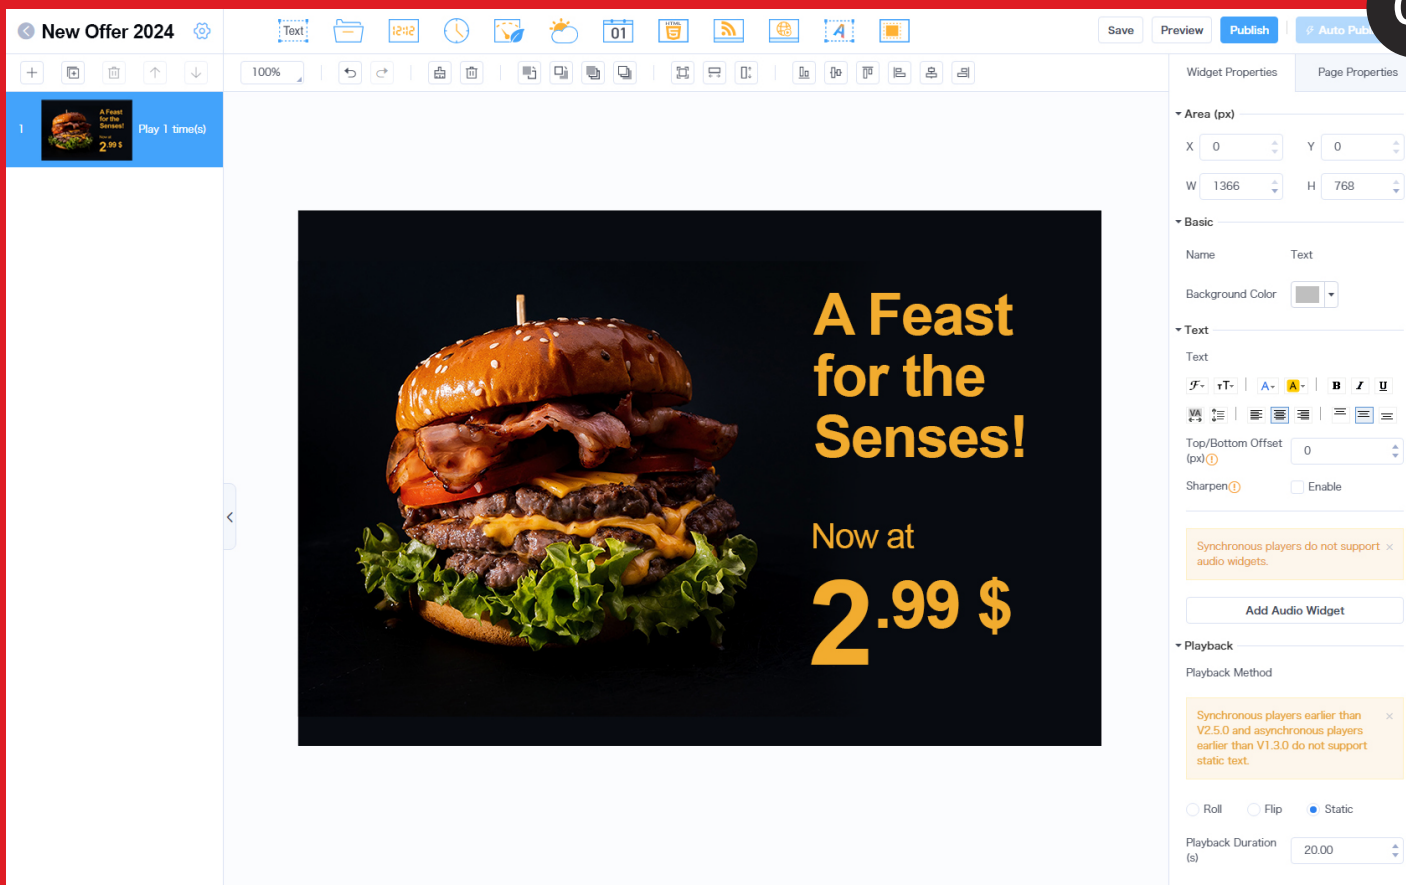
New Offer 2024

Text

12:12

01

HTML

Save Preview Publish Auto Pub

100%

Widget Properties Page Properties

1 A Feast for the Senses! Now at 2.99 $ Play 1 time(s)

A Feast for the Senses!

Now at

2.99 $

Area (px)

X 0 Y 0

W 1366 H 768

Basic

Name Text

Background Color

Text

Text

B I U

Top/Bottom Offset (px) 0

Sharpen Enable

Synchronous players do not support audio widgets.

Add Audio Widget

Playback

Playback Method

Synchronous players earlier than V2.5.0 and asynchronous players earlier than V1.3.0 do not support static text.

Roll Flip Static

Playback Duration (s) 20.00